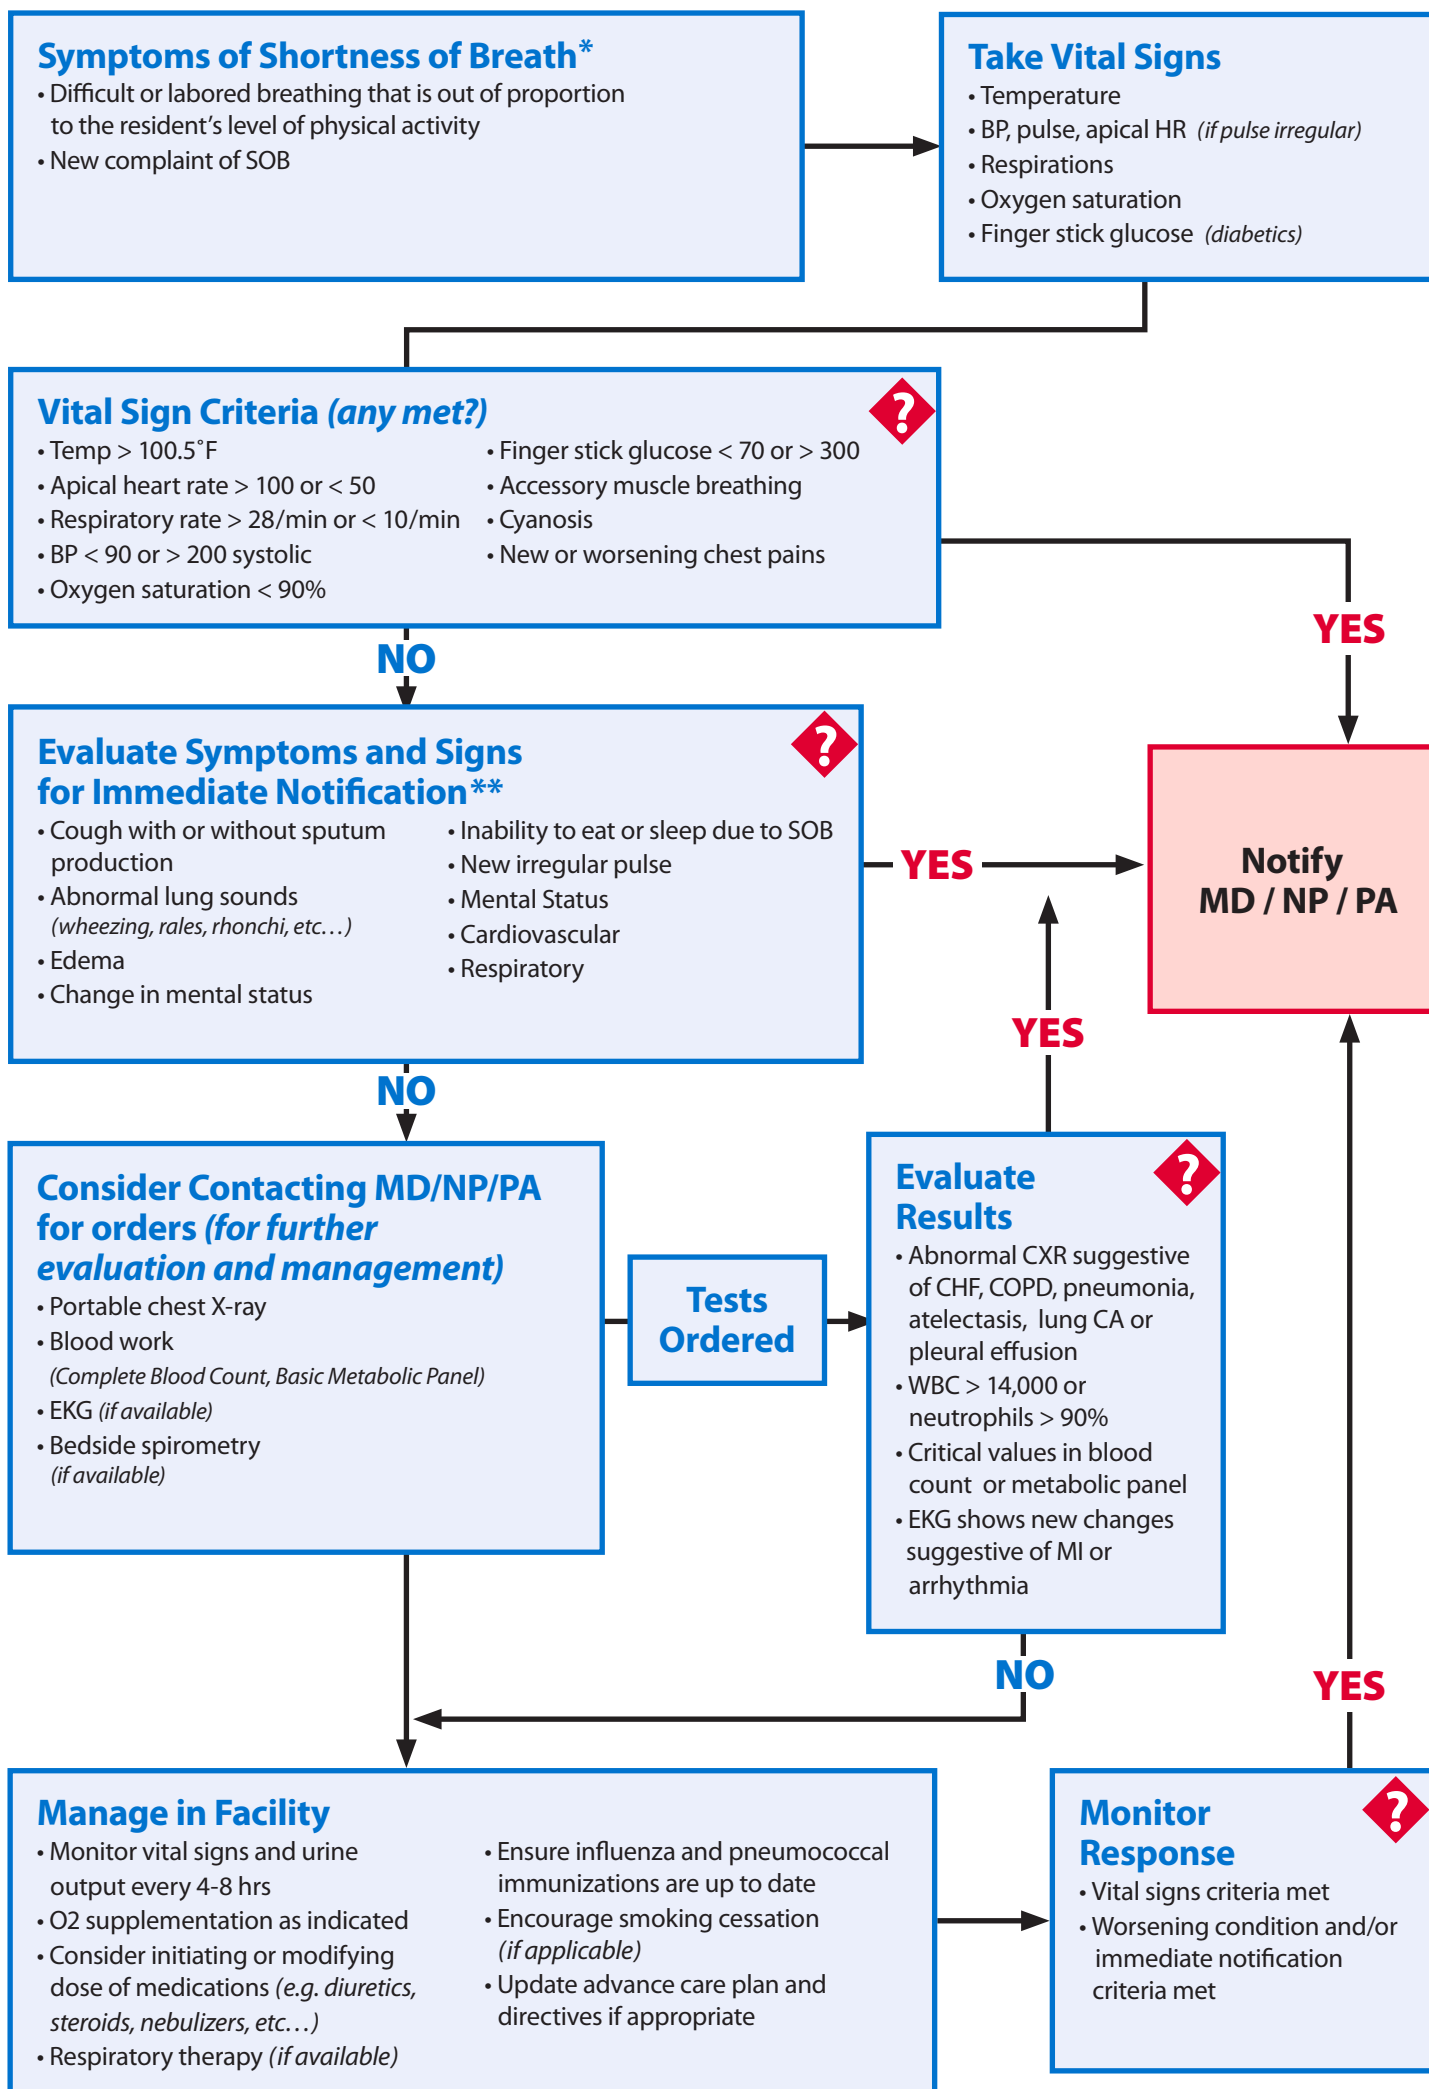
Symptoms of Shortness of Breath*
• Difficult or labored breathing that is out of proportion to the resident's level of physical activity
• New complaint of SOB

Take Vital Signs
• Temperature
• BP, pulse, apical HR (if pulse irregular)
• Respirations
• Oxygen saturation
• Finger stick glucose (diabetics)

Vital Sign Criteria (any met?)
?
• Temp > 100.5˚F
• Apical heart rate > 100 or < 50
• Respiratory rate > 28/min or < 10/min
• BP < 90 or > 200 systolic
• Oxygen saturation < 90%
• Finger stick glucose < 70 or > 300
• Accessory muscle breathing
• Cyanosis
• New or worsening chest pains

YES

NO

Evaluate Symptoms and Signs for Immediate Notification**
?
• Cough with or without sputum production
• Abnormal lung sounds (wheezing, rales, rhonchi, etc…)
• Edema
• Change in mental status
• Inability to eat or sleep due to SOB
• New irregular pulse
• Mental Status
• Cardiovascular
• Respiratory

YES

Notify MD / NP / PA

YES

NO

Consider Contacting MD/NP/PA for orders (for further evaluation and management)
• Portable chest X-ray
• Blood work (Complete Blood Count, Basic Metabolic Panel)
• EKG (if available)
• Bedside spirometry (if available)

Tests Ordered

Evaluate Results
?
• Abnormal CXR suggestive of CHF, COPD, pneumonia, atelectasis, lung CA or pleural effusion
• WBC > 14,000 or neutrophils > 90%
• Critical values in blood count or metabolic panel
• EKG shows new changes suggestive of MI or arrhythmia

NO

YES

Manage in Facility
• Monitor vital signs and urine output every 4-8 hrs
• O2 supplementation as indicated
• Consider initiating or modifying dose of medications (e.g. diuretics, steroids, nebulizers, etc…)
• Respiratory therapy (if available)
• Ensure influenza and pneumococcal immunizations are up to date
• Encourage smoking cessation (if applicable)
• Update advance care plan and directives if appropriate

Monitor Response
?
• Vital signs criteria met
• Worsening condition and/or immediate notification criteria met